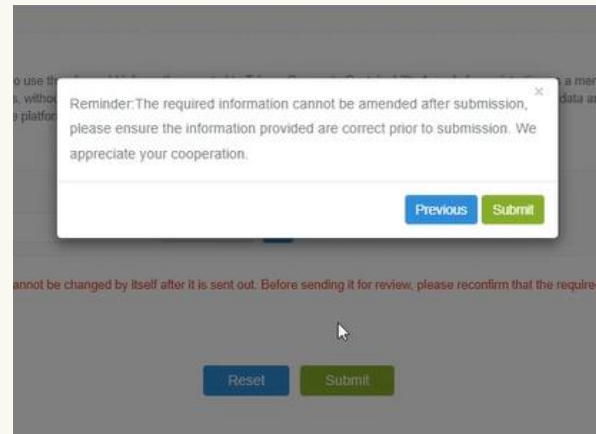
o use th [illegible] a mer
s, witho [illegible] data ar
e platfor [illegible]

×

Reminder:The required information cannot be amended after submission, please ensure the information provided are correct prior to submission. We appreciate your cooperation.

Previous Submit

annot be changed by itself after it is sent out. Before sending it for review, please reconfirm that the require

Reset Submit